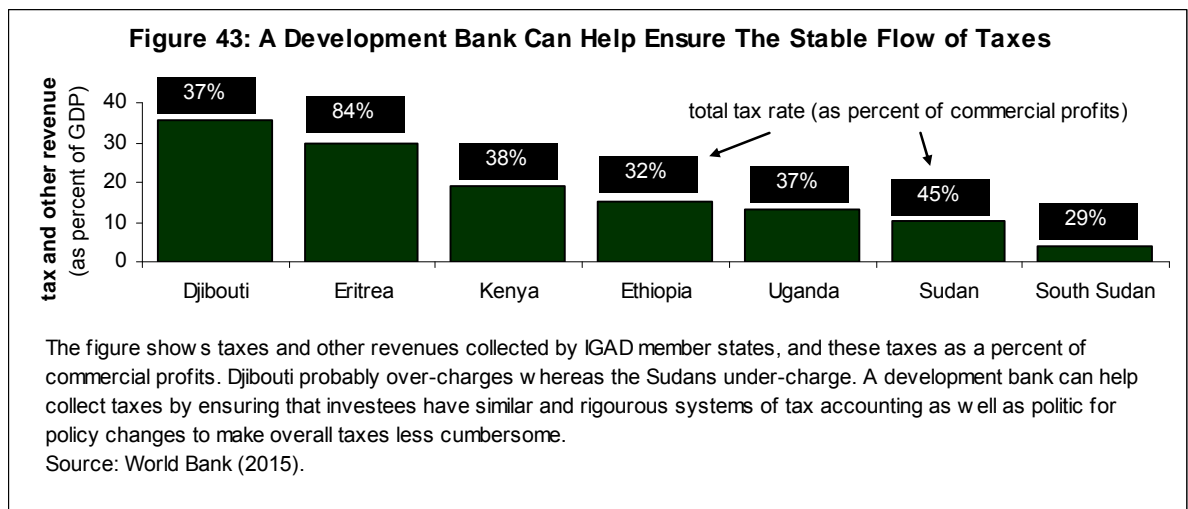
Figure 43: A Development Bank Can Help Ensure The Stable Flow of Taxes

tax and other revenue (as percent of GDP)

40
30
20
10
0

37%
84%
38%
32%
37%
45%
29%

total tax rate (as percent of commercial profits)

Djibouti
Eritrea
Kenya
Ethiopia
Uganda
Sudan
South Sudan

The figure show s taxes and other revenues collected by IGAD member states, and these taxes as a percent of commercial profits. Djibouti probably over-charges w hereas the Sudans under-charge. A development bank can help collect taxes by ensuring that investees have similar and rigourous systems of tax accounting as w ell as politic for policy changes to make overall taxes less cumbersome.
Source: World Bank (2015).